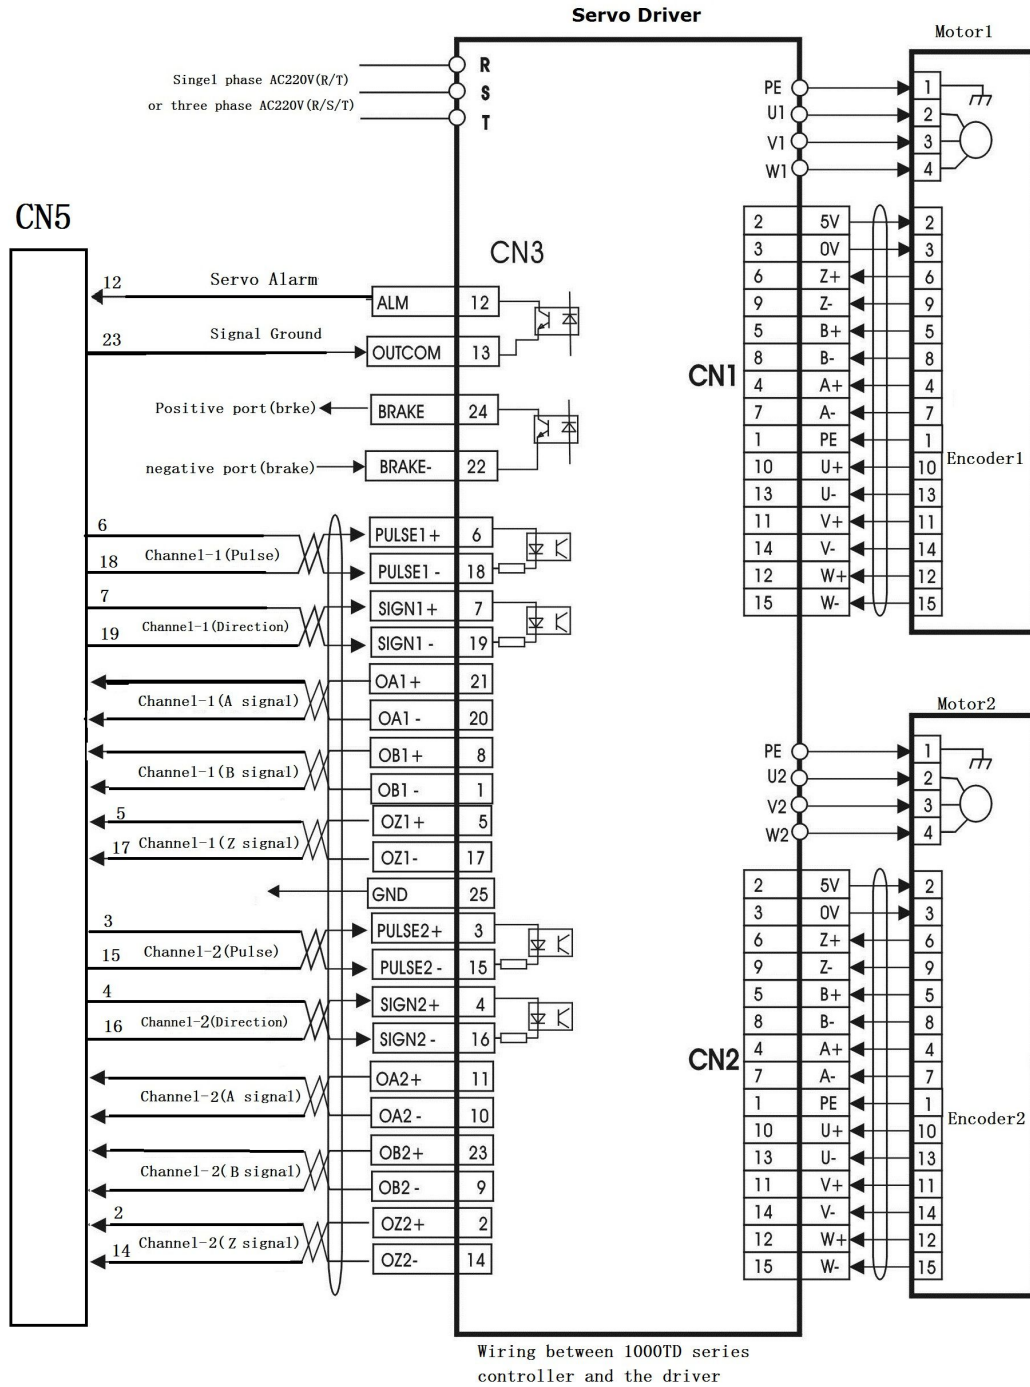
Servo Driver

Motor1

Singel phase AC220V(R/T)
or three phase AC220V(R/S/T)

R
S
T

PE
U1
V1
W1

1
2
3
4

CN5

CN3

12
Servo Alarm
ALM
12

23
Signal Ground
OUTCOM
13

Positive port(brke)
BRAKE
24

negative port(brake)
BRAKE-
22

6
18
Channel-1(Pulse)
PULSE1+
6
PULSE1-
18

7
19
Channel-1(Direction)
SIGN1+
7
SIGN1-
19

Channel-1(A signal)
OA1+
21
OA1-
20

Channel-1(B signal)
OB1+
8
OB1-
1

5
17
Channel-1(Z signal)
OZ1+
5
OZ1-
17

GND
25

3
15
Channel-2(Pulse)
PULSE2+
3
PULSE2-
15

4
16
Channel-2(Direction)
SIGN2+
4
SIGN2-
16

Channel-2(A signal)
OA2+
11
OA2-
10

Channel-2(B signal)
OB2+
23
OB2-
9

2
14
Channel-2(Z signal)
OZ2+
2
OZ2-
14

CN1

| 2 | 5V | 2 |
|---|---|---|
| 3 | 0V | 3 |
| 6 | Z+ | 6 |
| 9 | Z- | 9 |
| 5 | B+ | 5 |
| 8 | B- | 8 |
| 4 | A+ | 4 |
| 7 | A- | 7 |
| 1 | PE | 1 |
| 10 | U+ | 10 |
| 13 | U- | 13 |
| 11 | V+ | 11 |
| 14 | V- | 14 |
| 12 | W+ | 12 |
| 15 | W- | 15 |

Encoder1

Motor2

PE
U2
V2
W2

1
2
3
4

CN2

| 2 | 5V | 2 |
|---|---|---|
| 3 | 0V | 3 |
| 6 | Z+ | 6 |
| 9 | Z- | 9 |
| 5 | B+ | 5 |
| 8 | B- | 8 |
| 4 | A+ | 4 |
| 7 | A- | 7 |
| 1 | PE | 1 |
| 10 | U+ | 10 |
| 13 | U- | 13 |
| 11 | V+ | 11 |
| 14 | V- | 14 |
| 12 | W+ | 12 |
| 15 | W- | 15 |

Encoder2

Wiring between 1000TD series controller and the driver